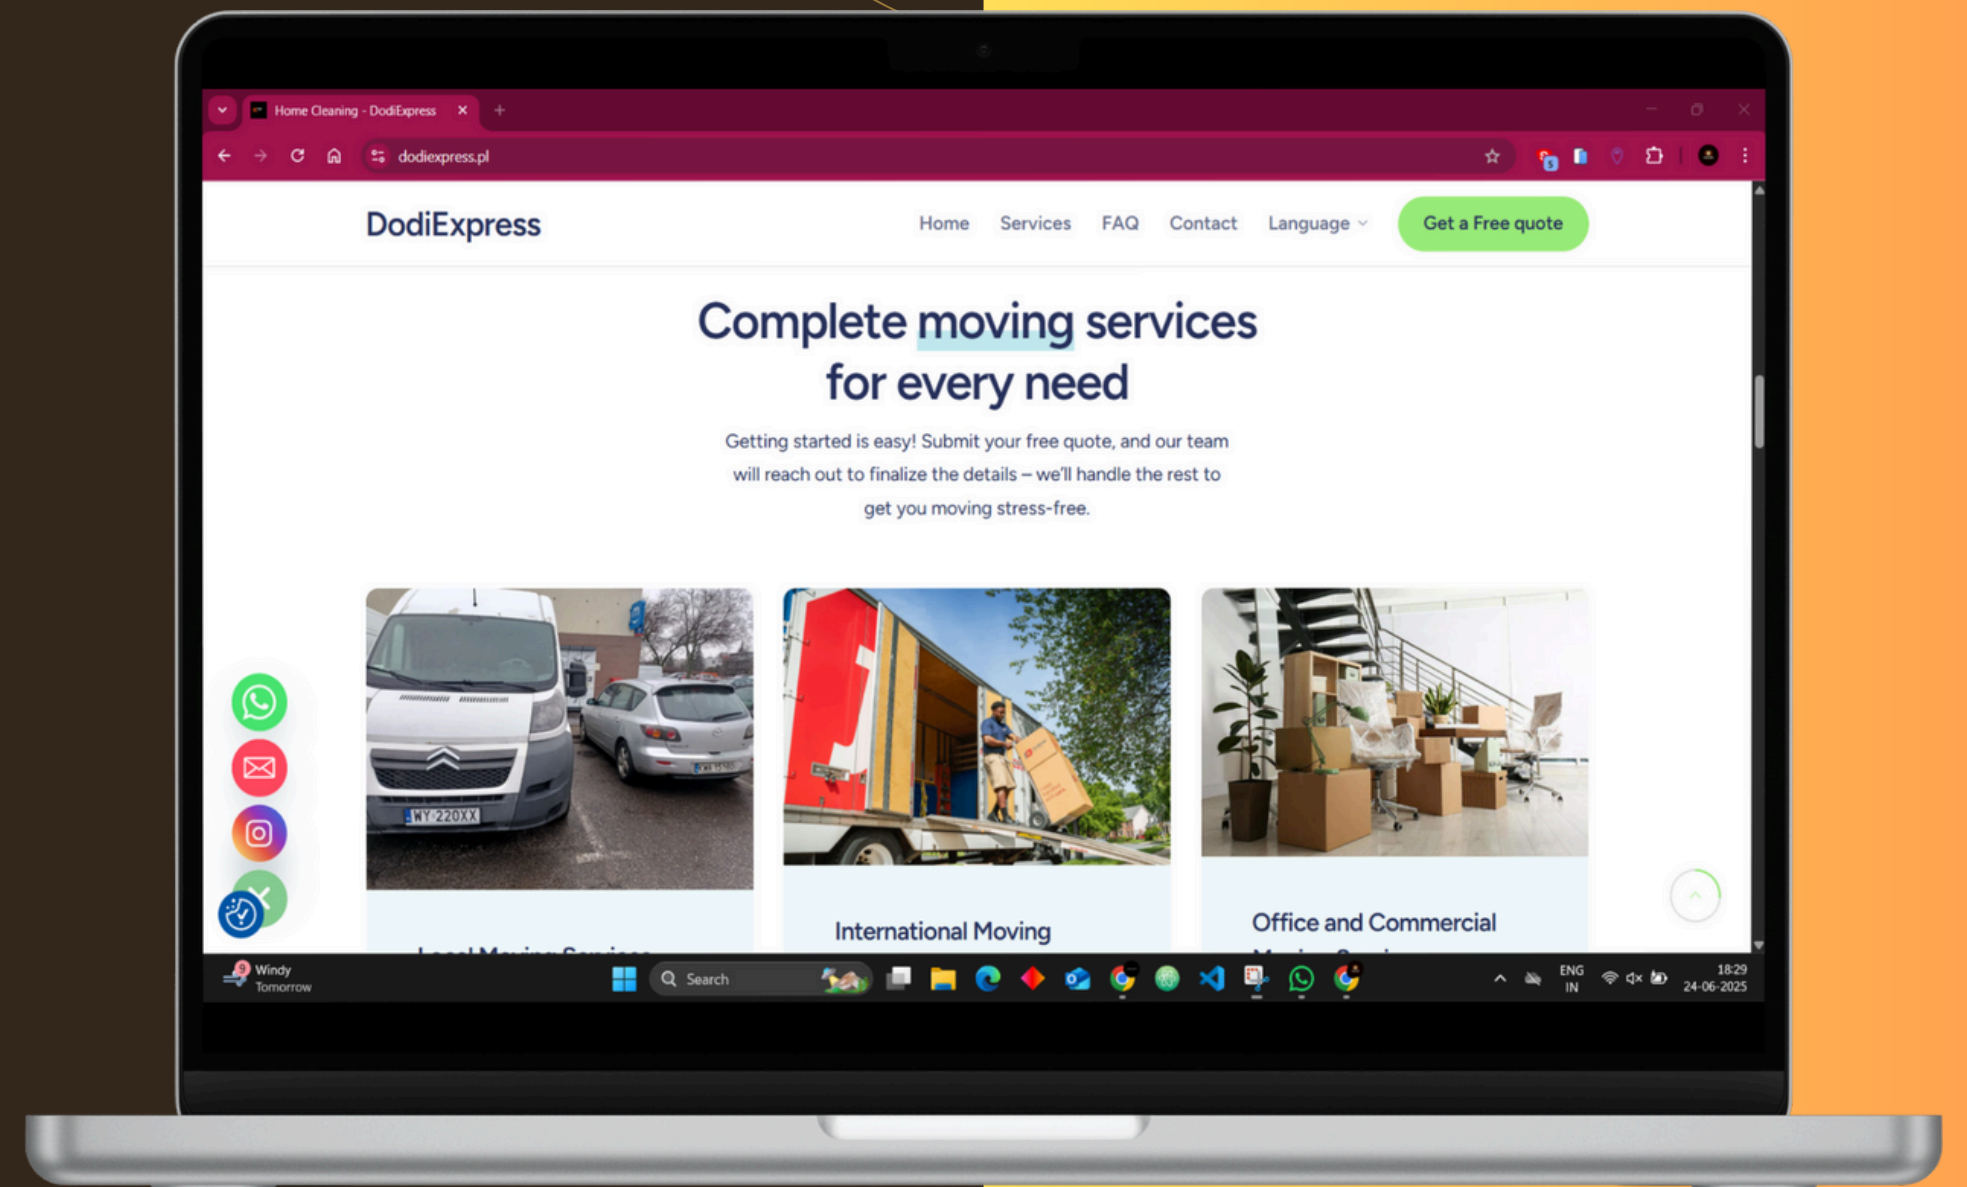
Home Cleaning - DodiExpress

dodiexpress.pl

DodiExpress

Home Services FAQ Contact Language

Get a Free quote

Complete moving services for every need

Getting started is easy! Submit your free quote, and our team will reach out to finalize the details – we'll handle the rest to get you moving stress-free.

WY 220XX

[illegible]

International Moving

Office and Commercial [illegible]

Windy
Tomorrow

Search

ENG
IN

18:29
24-06-2025